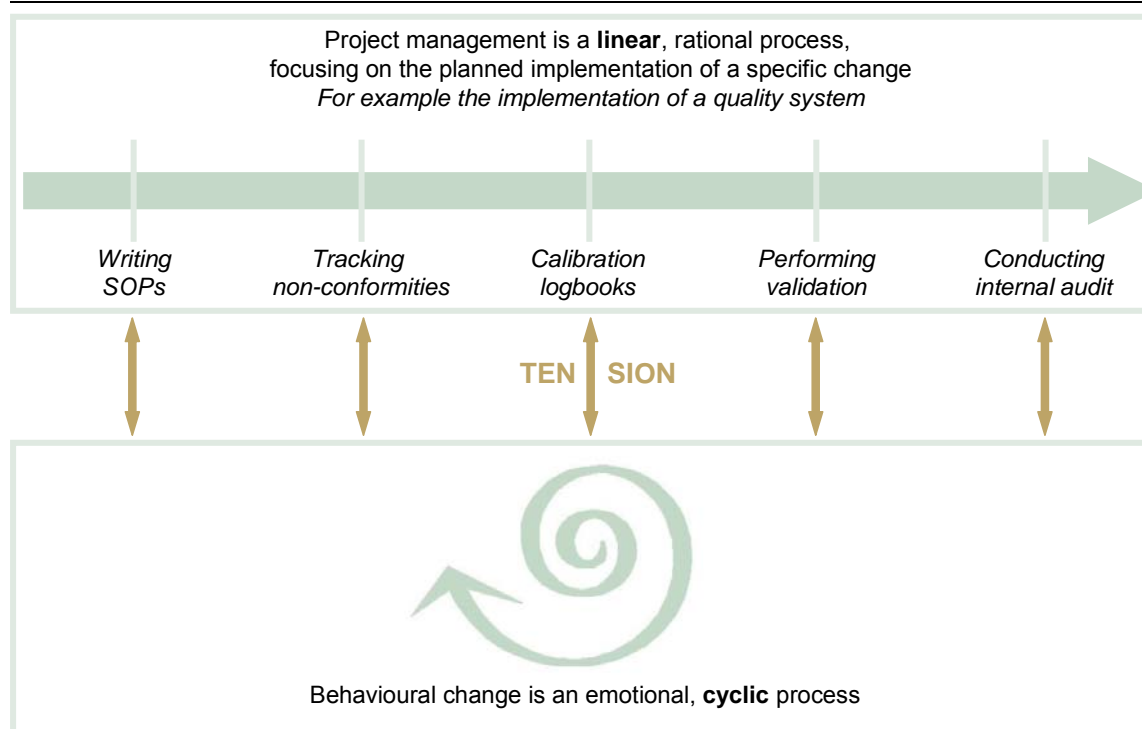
Project management is a linear, rational process, focusing on the planned implementation of a specific change
*For example the implementation of a quality system*

*Writing SOPs*

*Tracking non-conformities*

*Calibration logbooks*

*Performing validation*

*Conducting internal audit*

TEN SION

Behavioural change is an emotional, cyclic process